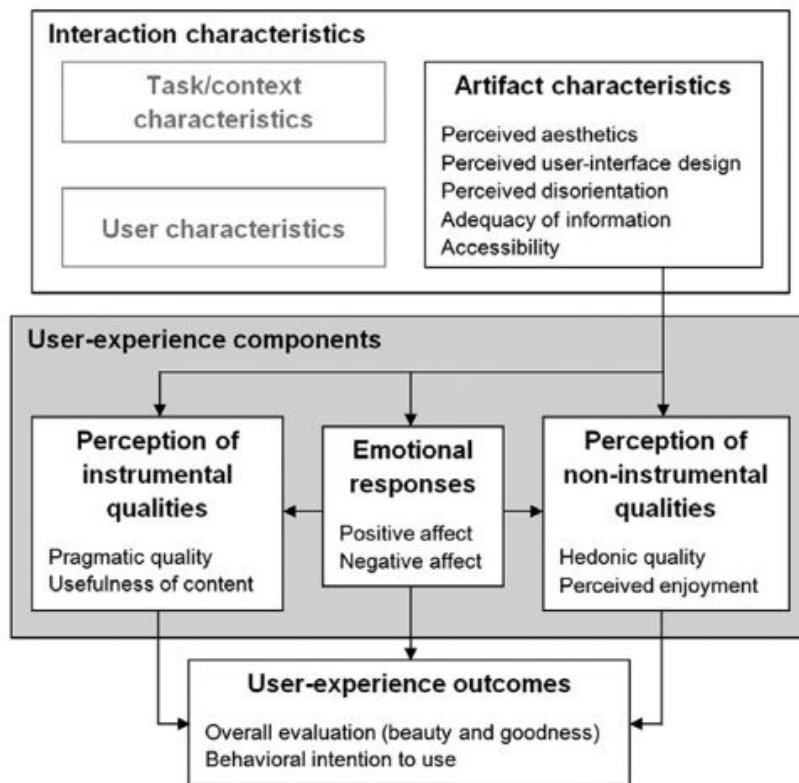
Interaction characteristics

Task/context characteristics

User characteristics

Artifact characteristics

Perceived aesthetics
Perceived user-interface design
Perceived disorientation
Adequacy of information
Accessibility

User-experience components

Perception of instrumental qualities

Pragmatic quality
Usefulness of content

Emotional responses

Positive affect
Negative affect

Perception of non-instrumental qualities

Hedonic quality
Perceived enjoyment

User-experience outcomes

Overall evaluation (beauty and goodness)
Behavioral intention to use